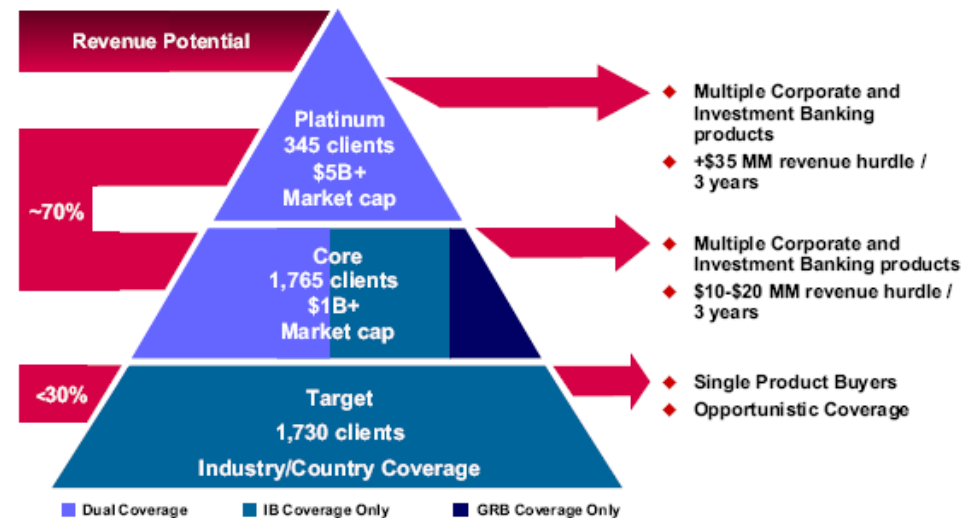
Revenue Potential

~70%

<30%

Platinum
345 clients
$5B+
Market cap

Core
1,765 clients
$1B+
Market cap

Target
1,730 clients
Industry/Country Coverage

◆ Multiple Corporate and Investment Banking products
◆ +$35 MM revenue hurdle / 3 years

◆ Multiple Corporate and Investment Banking products
◆ $10-$20 MM revenue hurdle / 3 years

◆ Single Product Buyers
◆ Opportunistic Coverage

Dual Coverage IB Coverage Only GRB Coverage Only